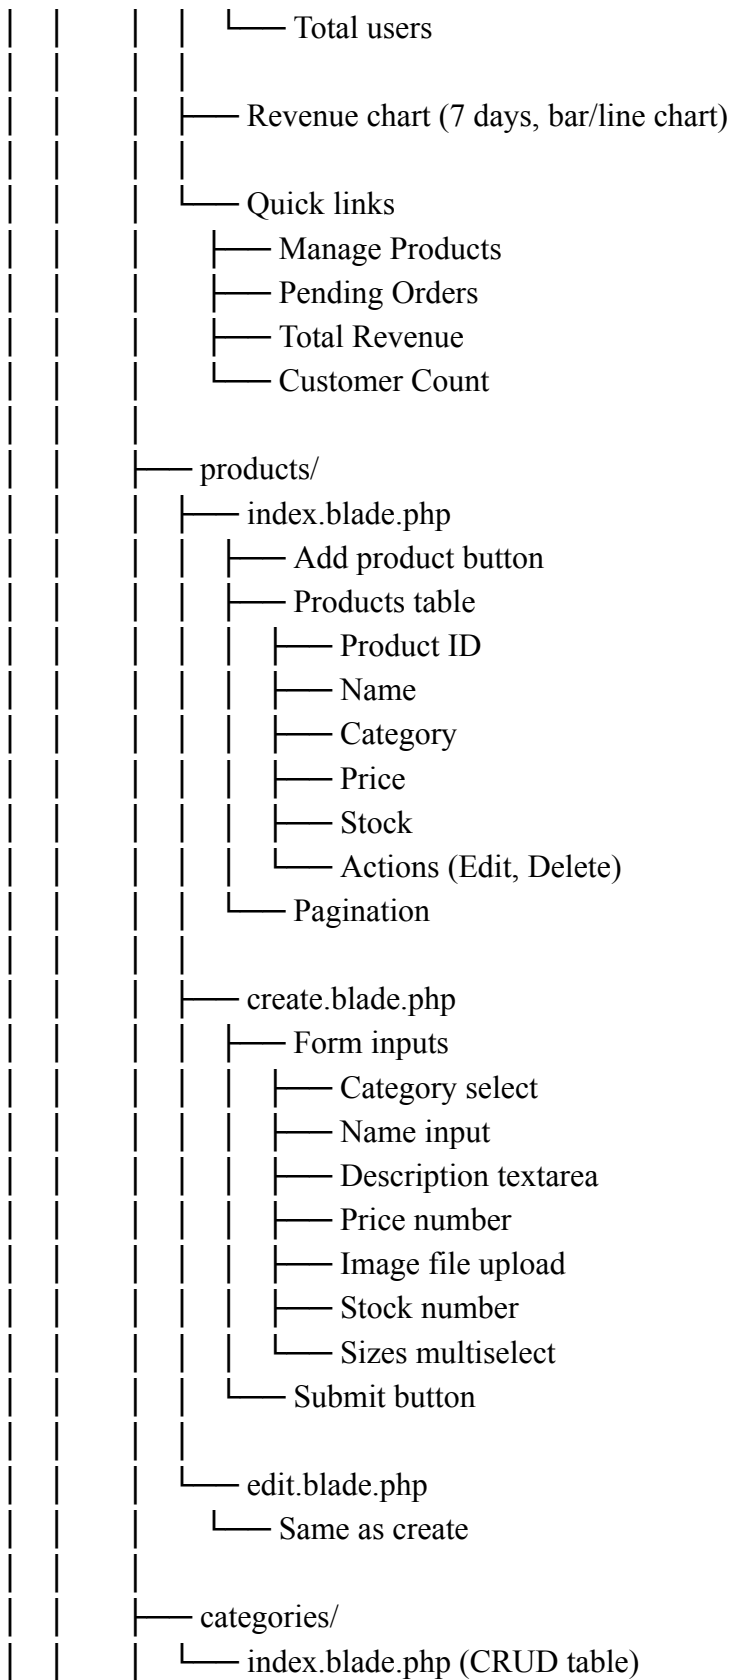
│   │   │   │   └── Total users
│   │   │   │
│   │   │   ├── Revenue chart (7 days, bar/line chart)
│   │   │   │
│   │   │   └── Quick links
│   │   │       ├── Manage Products
│   │   │       ├── Pending Orders
│   │   │       ├── Total Revenue
│   │   │       └── Customer Count
│   │   │
│   │   ├── products/
│   │   │   ├── index.blade.php
│   │   │   │   ├── Add product button
│   │   │   │   ├── Products table
│   │   │   │   │   ├── Product ID
│   │   │   │   │   ├── Name
│   │   │   │   │   ├── Category
│   │   │   │   │   ├── Price
│   │   │   │   │   ├── Stock
│   │   │   │   │   └── Actions (Edit, Delete)
│   │   │   │   └── Pagination
│   │   │   │
│   │   │   ├── create.blade.php
│   │   │   │   ├── Form inputs
│   │   │   │   │   ├── Category select
│   │   │   │   │   ├── Name input
│   │   │   │   │   ├── Description textarea
│   │   │   │   │   ├── Price number
│   │   │   │   │   ├── Image file upload
│   │   │   │   │   ├── Stock number
│   │   │   │   │   └── Sizes multiselect
│   │   │   │   └── Submit button
│   │   │   │
│   │   │   └── edit.blade.php
│   │   │       └── Same as create
│   │   │
│   │   ├── categories/
│   │   │   └── index.blade.php (CRUD table)